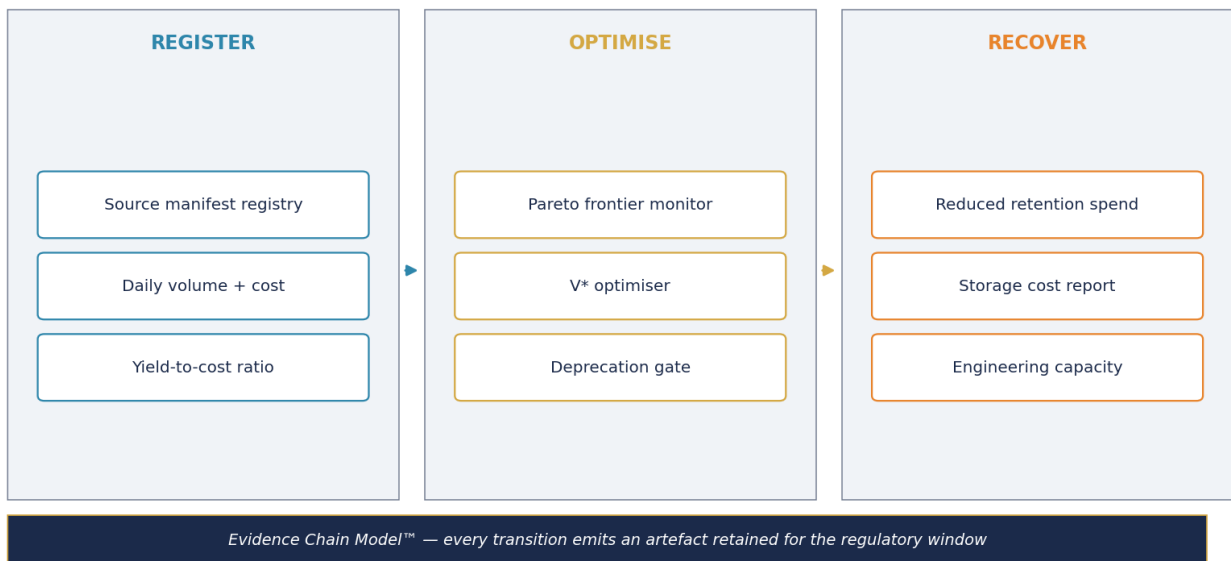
REGISTER

Source manifest registry

Daily volume + cost

Yield-to-cost ratio

OPTIMISE

Pareto frontier monitor

V* optimiser

Deprecation gate

RECOVER

Reduced retention spend

Storage cost report

Engineering capacity

Evidence Chain Model™ — every transition emits an artefact retained for the regulatory window